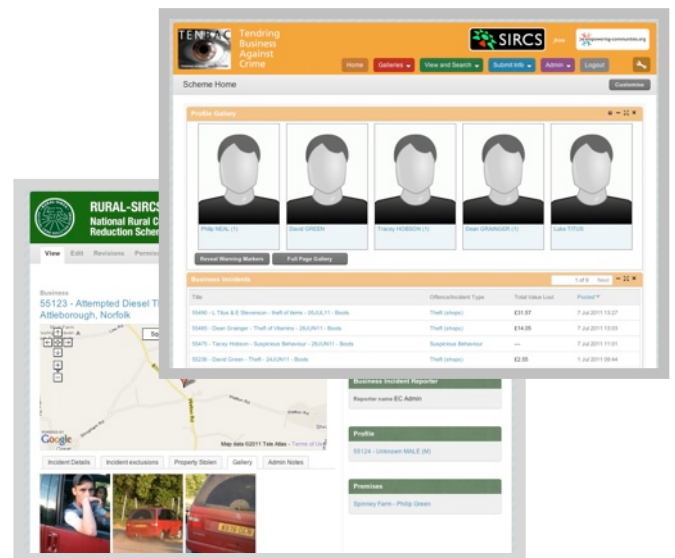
TENBAC Tendring Business Against Crime

SIRCS from e-communities.org

Home Galleries View and Search Submit Info Admin Logout

Scheme Home Customise

Profile Gallery

Philip NEAL (1) David GREEN Tracey HOBSON (1) Dean GRAINGER (1) Luke TITUS

Reveal Warning Markers Full Page Gallery

Business Incidents 1 of 9 Next

| Title | Offence/Incident Type | Total Value Lost | Posted |
|---|---|---|---|
| 55490 - L Titus & E Stevenson - Theft of items - 26JUL11 - Boots | Theft (shops) | £31.57 | 7 Jul 2011 15:27 |
| 55485 - Dean Grainger - Theft of Vitamins - 26JUN11 - Boots | Theft (shops) | £14.05 | 7 Jul 2011 15:03 |
| 55475 - Tracey Hobson - Suspicious Behaviour - 26JUN11 - Boots | Suspicious Behaviour | --- | 7 Jul 2011 11:01 |
| 55236 - David Green - Theft - 24JUN11 - Boots | Theft (shops) | £2.55 | 1 Jul 2011 09:44 |

RURAL-SIRCS
National Rural C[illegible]
Reduction Sche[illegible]

View Edit Revisions Permis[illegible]

Business
55123 - Attempted Diesel Th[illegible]
Attleborough, Norfolk

Google Map data ©2011 Tele Atlas - Terms of Use

Incident Details Incident exclusions Property Stolen Gallery Admin Notes

Business Incident Reporter
Reporter name EC Admin

Profile
55124 - Unknown MALE (M)

Premises
Spinney Farm - Philip Green